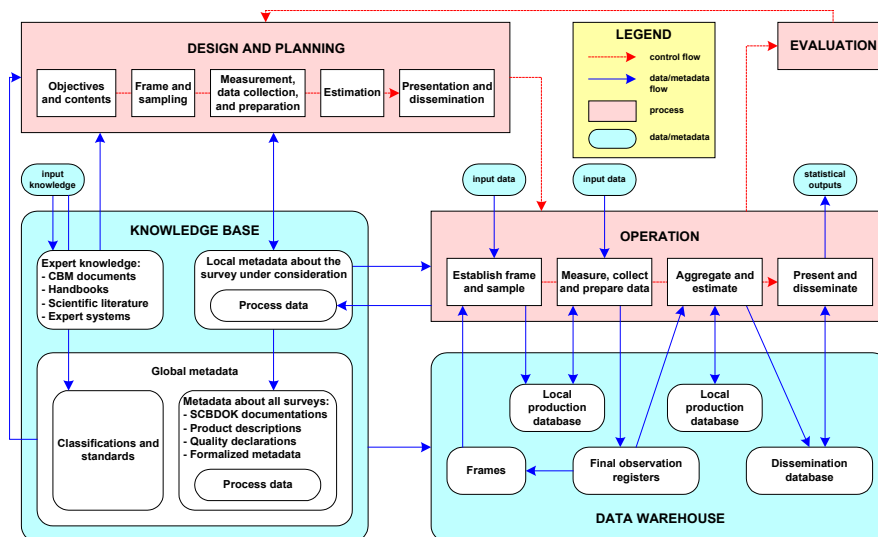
DESIGN AND PLANNING

Objectives and contents

Frame and sampling

Measurement, data collection, and preparation

Estimation

Presentation and dissemination

LEGEND

control flow

data/metadata flow

process

data/metadata

EVALUATION

input knowledge

input data

input data

statistical outputs

KNOWLEDGE BASE

Expert knowledge:
- CBM documents
- Handbooks
- Scientific literature
- Expert systems

Local metadata about the survey under consideration

Process data

Global metadata

Classifications and standards

Metadata about all surveys:
- SCBDOK documentations
- Product descriptions
- Quality declarations
- Formalized metadata

Process data

OPERATION

Establish frame and sample

Measure, collect and prepare data

Aggregate and estimate

Present and disseminate

Local production database

Local production database

Frames

Final observation registers

Dissemination database

DATA WAREHOUSE